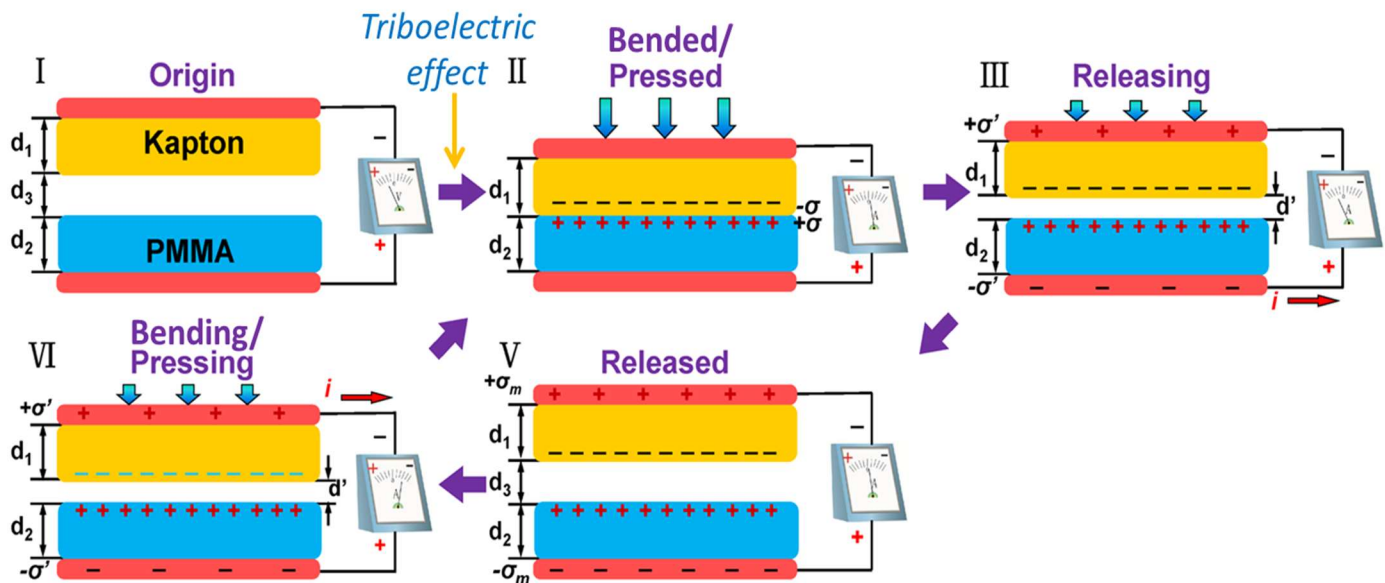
Ⅰ Origin

$d_1$ Kapton

$d_3$

$d_2$ PMMA

−

+

Triboelectric effect

Ⅱ Bended/ Pressed

$d_1$

$-\sigma$

$+\sigma$

$d_2$

−

+

Ⅲ Releasing

$+\sigma'$

$d_1$

$d'$

$d_2$

$-\sigma'$

−

+

$i$

Ⅵ Bending/ Pressing

$+\sigma'$

$i$

$d_1$

$d'$

$d_2$

$-\sigma'$

−

+

Ⅴ Released

$+\sigma_m$

$d_1$

$d_3$

$d_2$

$-\sigma_m$

−

+